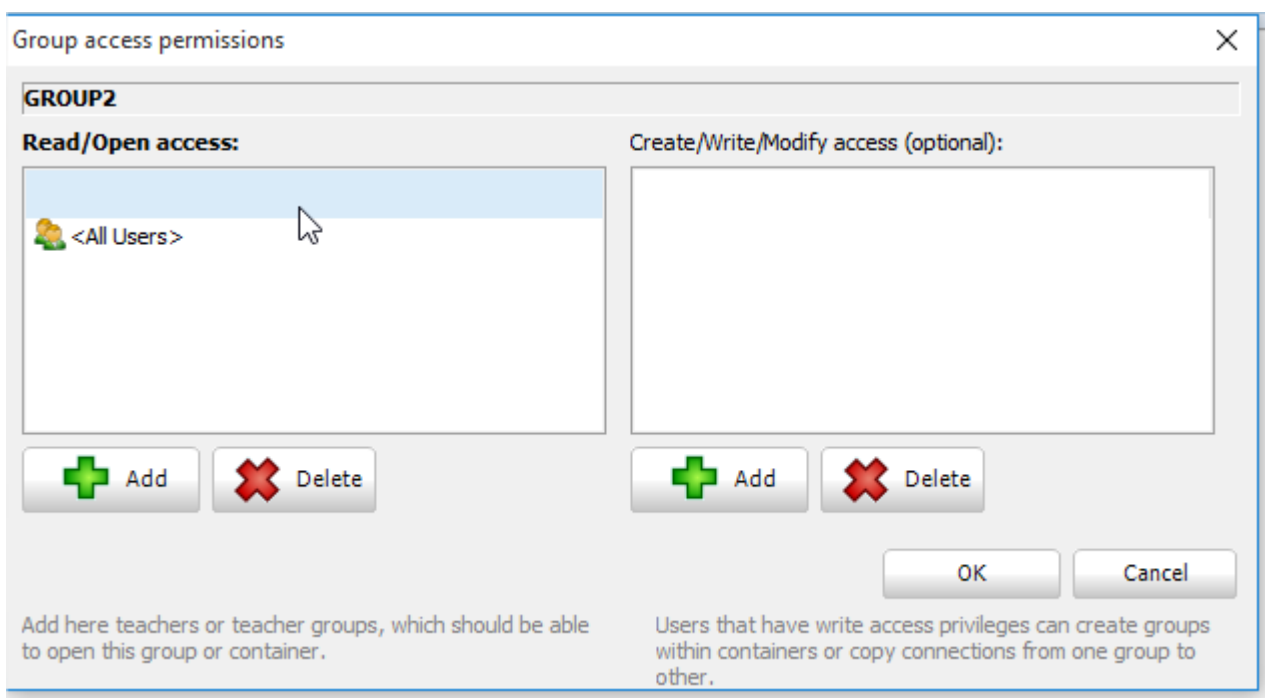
Group access permissions

×

GROUP2

Read/Open access:

<All Users>

Add

Delete

Create/Write/Modify access (optional):

Add

Delete

OK

Cancel

Add here teachers or teacher groups, which should be able to open this group or container.

Users that have write access privileges can create groups within containers or copy connections from one group to other.